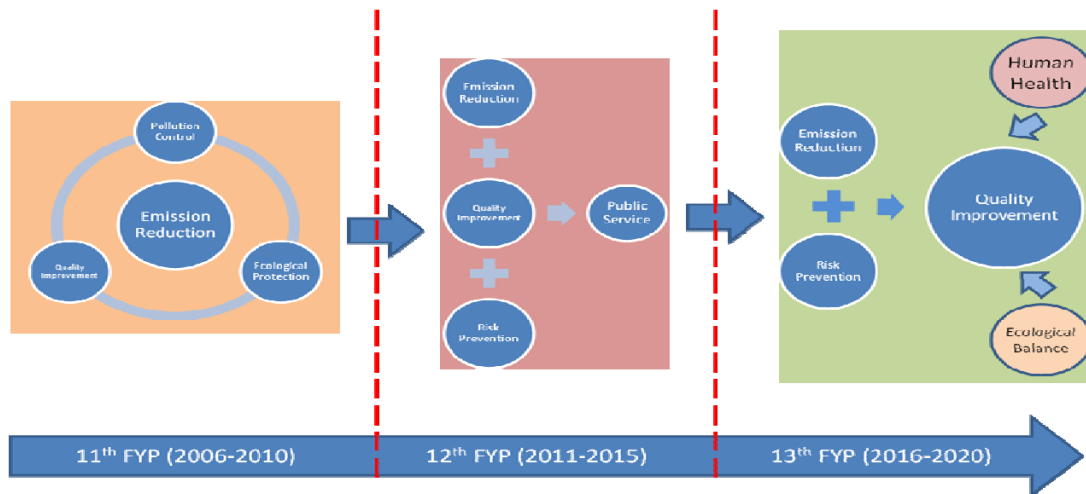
Pollution Control

Emission Reduction

Quality Improvement

Ecological Protection

Emission Reduction

Quality Improvement

Public Service

Risk Prevention

Human Health

Emission Reduction

Quality Improvement

Risk Prevention

Ecological Balance

11$^{th}$ FYP (2006-2010)

12$^{th}$ FYP (2011-2015)

13$^{th}$ FYP (2016-2020)